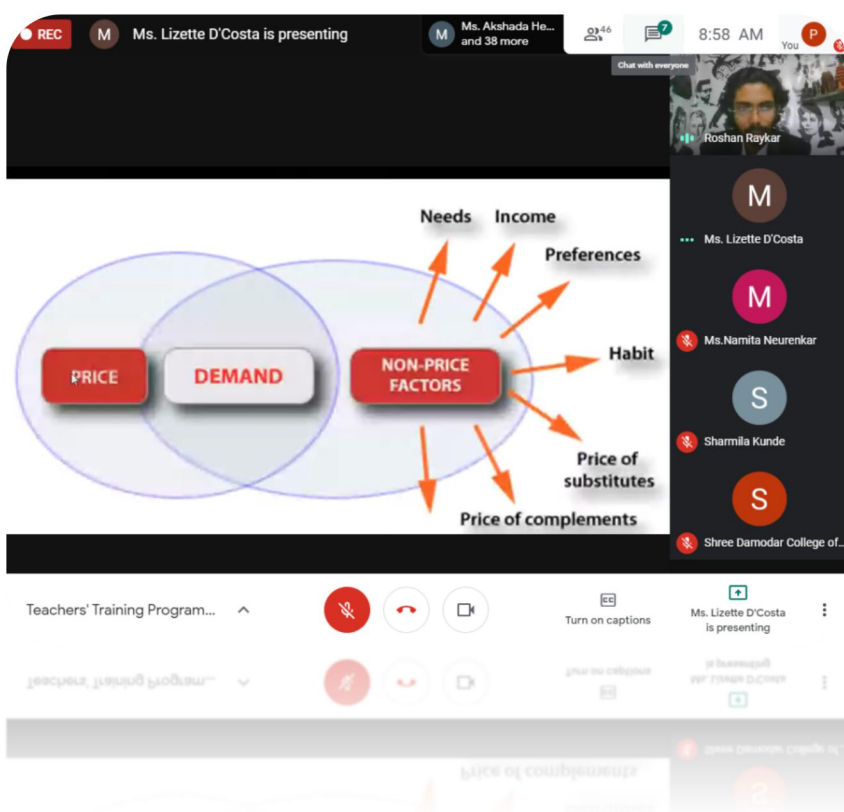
REC
M Ms. Lizette D'Costa is presenting
M Ms. Akshada He... and 38 more
46
7
8:58 AM
You P
Chat with everyone
Roshan Raykar
M
Ms. Lizette D'Costa
M
Ms.Namita Neurenkar
S
Sharmila Kunde
S
Shree Damodar College of...

Needs
Income
Preferences
Habit
Price of substitutes
Price of complements
PRICE
DEMAND
NON-PRICE FACTORS

Teachers' Training Program...
Turn on captions
Ms. Lizette D'Costa is presenting